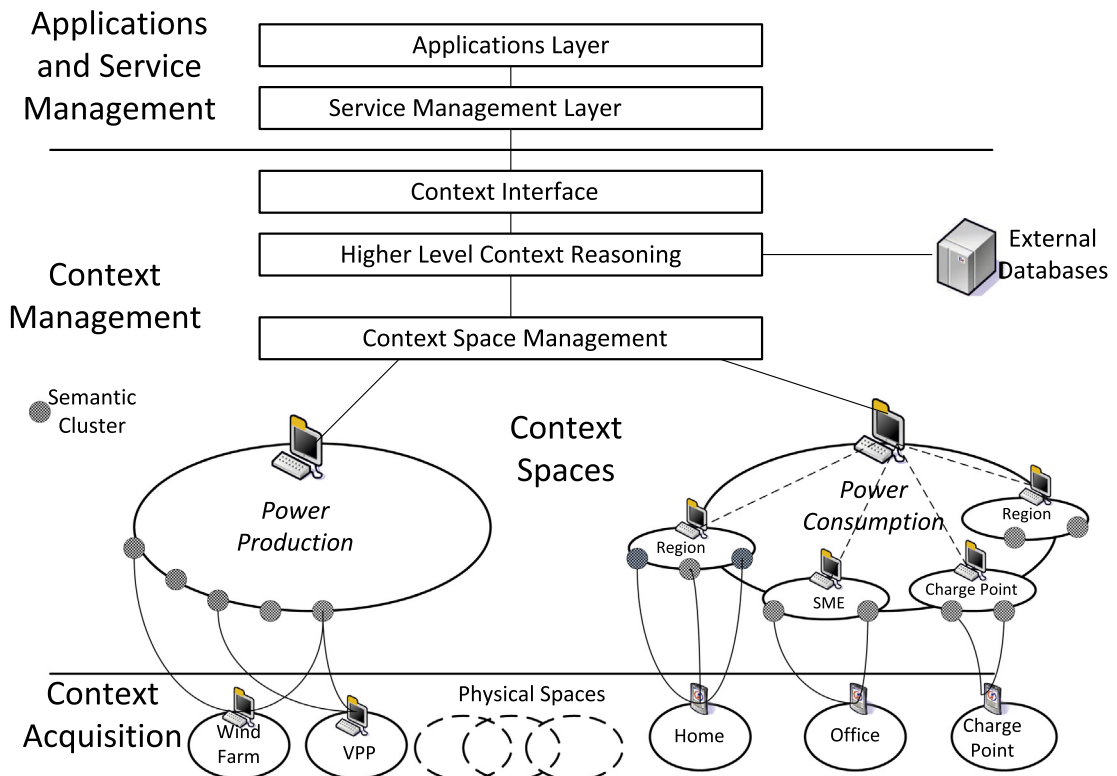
Applications and Service Management

Applications Layer

Service Management Layer

Context Interface

Higher Level Context Reasoning

External Databases

Context Management

Context Space Management

Semantic Cluster

Context Spaces

Power Production

Power Consumption

Region

Region

SME

Charge Point

Context Acquisition

Physical Spaces

Wind Farm

VPP

Home

Office

Charge Point